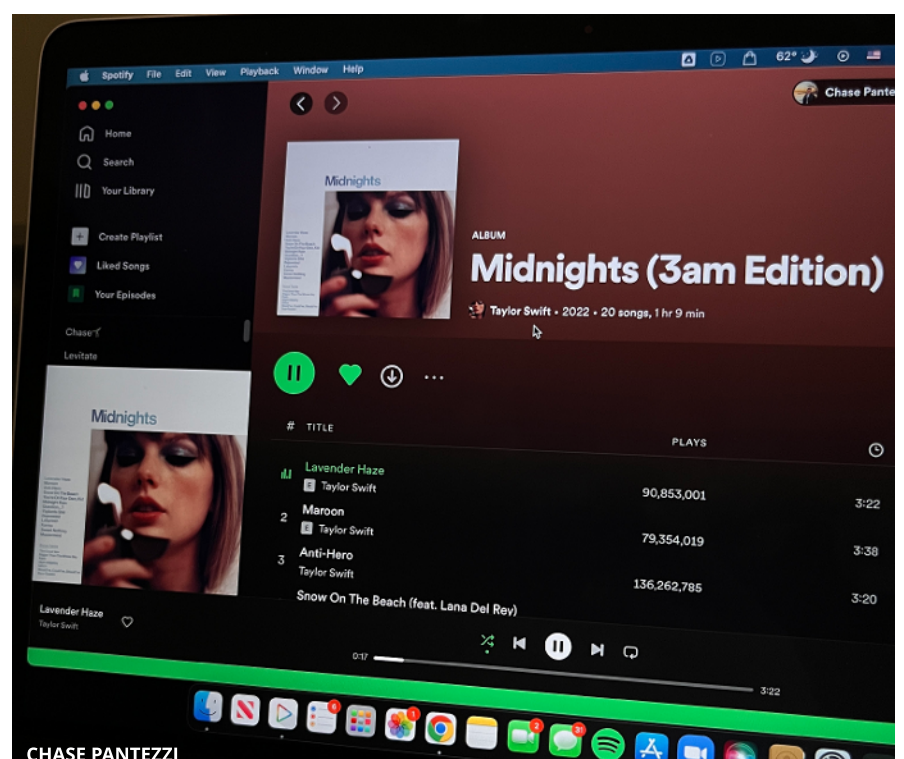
Spotify File Edit View Playback Window Help

62°

Chase Pante

Home
Search
Your Library

Create Playlist
Liked Songs
Your Episodes

Chase
Levitate

Midnights

ALBUM
Midnights (3am Edition)
Taylor Swift • 2022 • 20 songs, 1 hr 9 min

Midnights

# TITLE PLAYS

| # | Title | Plays | |
|---|---|---|---|
| | Lavender Haze E Taylor Swift | 90,853,001 | 3:22 |
| 2 | Maroon E Taylor Swift | 79,354,019 | 3:38 |
| 3 | Anti-Hero Taylor Swift | 136,262,785 | 3:20 |
| | Snow On The Beach (feat. Lana Del Rey) | | |

Lavender Haze
Taylor Swift

0:17 3:22

CHASE PANTEZZI